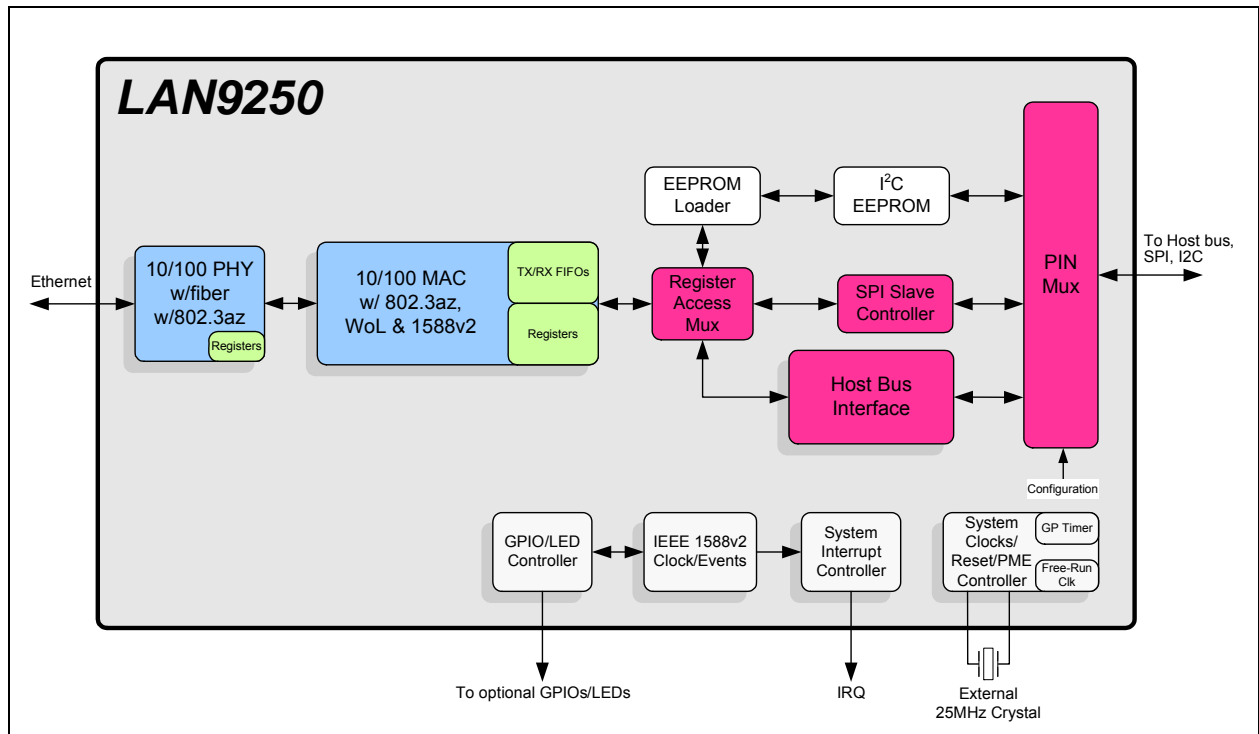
LAN9250

EEPROM Loader

$I^2C$ EEPROM

PIN Mux

To Host bus, SPI, I2C

Ethernet

10/100 PHY w/fiber w/802.3az

Registers

10/100 MAC w/ 802.3az, WoL & 1588v2

TX/RX FIFOs

Registers

Register Access Mux

SPI Slave Controller

Host Bus Interface

Configuration

GPIO/LED Controller

IEEE 1588v2 Clock/Events

System Interrupt Controller

System Clocks/ Reset/PME Controller

GP Timer

Free-Run Clk

To optional GPIOs/LEDs

IRQ

External 25MHz Crystal